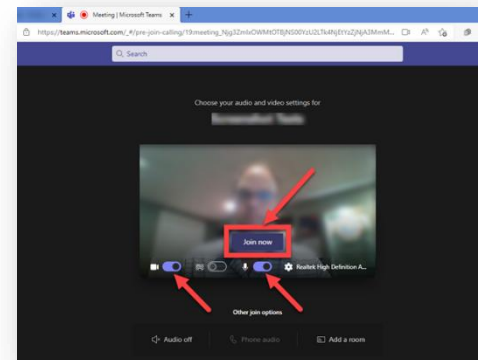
Meeting | Microsoft Teams

https://teams.microsoft.com/_#/pre-join-calling/19:meeting_Njg3ZmIxOWMtOTBjNS00YzU2LTk4NjEtYzZjNjA3MmM...

Search

Choose your audio and video settings for

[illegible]

Join now

Realtek High Definition A...

Other join options

Audio off

Phone audio

Add a room